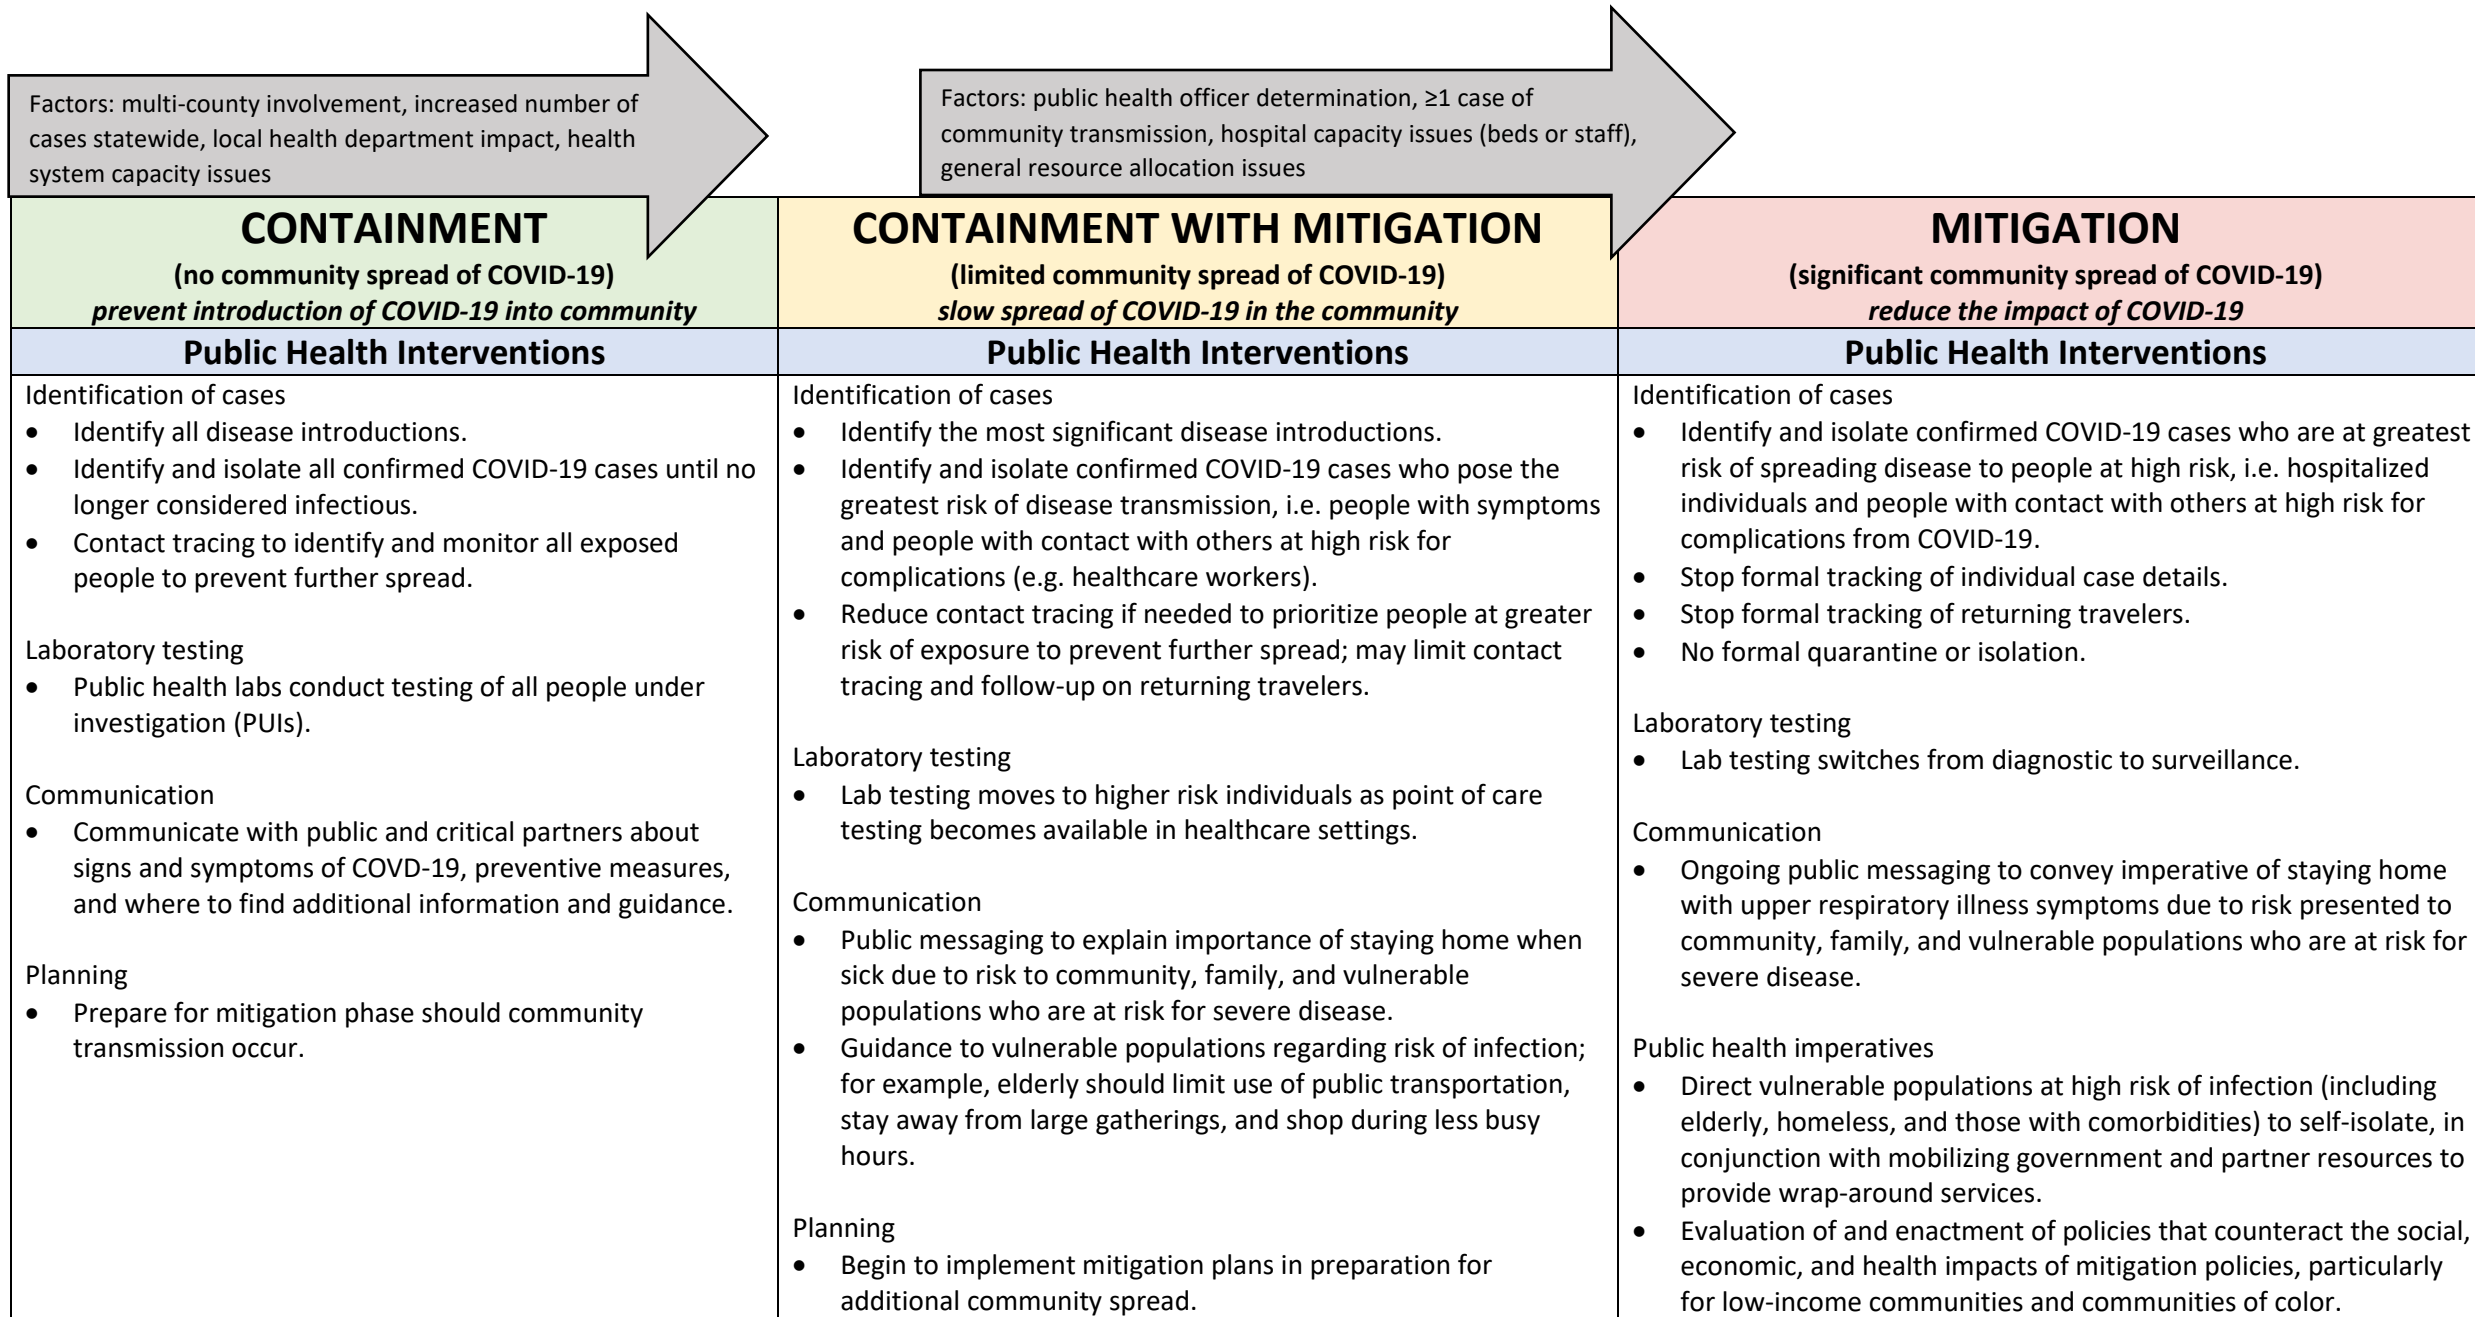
Factors: multi-county involvement, increased number of cases statewide, local health department impact, health system capacity issues

Factors: public health officer determination, $\geq$1 case of community transmission, hospital capacity issues (beds or staff), general resource allocation issues

| CONTAINMENT (no community spread of COVID-19) *prevent introduction of COVID-19 into community* | CONTAINMENT WITH MITIGATION (limited community spread of COVID-19) *slow spread of COVID-19 in the community* | MITIGATION (significant community spread of COVID-19) *reduce the impact of COVID-19* |
|---|---|---|
| Public Health Interventions | Public Health Interventions | Public Health Interventions |
| Identification of cases<br>• Identify all disease introductions.<br>• Identify and isolate all confirmed COVID-19 cases until no longer considered infectious.<br>• Contact tracing to identify and monitor all exposed people to prevent further spread.<br><br>Laboratory testing<br>• Public health labs conduct testing of all people under investigation (PUIs).<br><br>Communication<br>• Communicate with public and critical partners about signs and symptoms of COVD-19, preventive measures, and where to find additional information and guidance.<br><br>Planning<br>• Prepare for mitigation phase should community transmission occur. | Identification of cases<br>• Identify the most significant disease introductions.<br>• Identify and isolate confirmed COVID-19 cases who pose the greatest risk of disease transmission, i.e. people with symptoms and people with contact with others at high risk for complications (e.g. healthcare workers).<br>• Reduce contact tracing if needed to prioritize people at greater risk of exposure to prevent further spread; may limit contact tracing and follow-up on returning travelers.<br><br>Laboratory testing<br>• Lab testing moves to higher risk individuals as point of care testing becomes available in healthcare settings.<br><br>Communication<br>• Public messaging to explain importance of staying home when sick due to risk to community, family, and vulnerable populations who are at risk for severe disease.<br>• Guidance to vulnerable populations regarding risk of infection; for example, elderly should limit use of public transportation, stay away from large gatherings, and shop during less busy hours.<br><br>Planning<br>• Begin to implement mitigation plans in preparation for additional community spread. | Identification of cases<br>• Identify and isolate confirmed COVID-19 cases who are at greatest risk of spreading disease to people at high risk, i.e. hospitalized individuals and people with contact with others at high risk for complications from COVID-19.<br>• Stop formal tracking of individual case details.<br>• Stop formal tracking of returning travelers.<br>• No formal quarantine or isolation.<br><br>Laboratory testing<br>• Lab testing switches from diagnostic to surveillance.<br><br>Communication<br>• Ongoing public messaging to convey imperative of staying home with upper respiratory illness symptoms due to risk presented to community, family, and vulnerable populations who are at risk for severe disease.<br><br>Public health imperatives<br>• Direct vulnerable populations at high risk of infection (including elderly, homeless, and those with comorbidities) to self-isolate, in conjunction with mobilizing government and partner resources to provide wrap-around services.<br>• Evaluation of and enactment of policies that counteract the social, economic, and health impacts of mitigation policies, particularly for low-income communities and communities of color. |